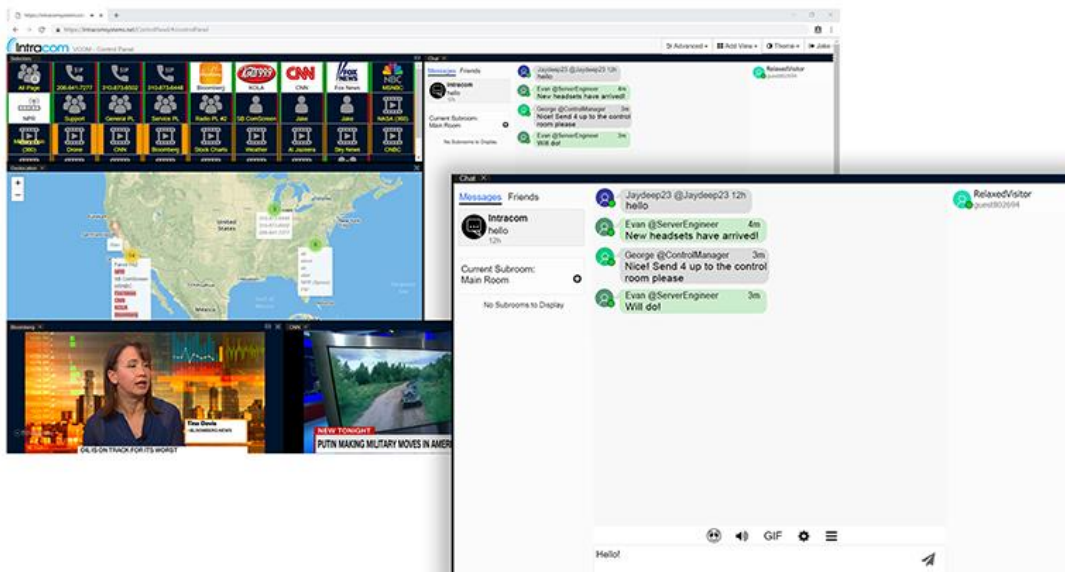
https://intracomsystems.net/ControlPanel/#/controlPanel

Intracom VCOM - Control Panel

Advanced ▾ Add View ▾ Theme ▾ Jake

Selectors

All Page 206-841-7277 310-873-6502 310-873-6448 Bloomberg KOLA CNN Fox News MSNBC

NPR Support General PL Service PL Radio PL #2 SB ComGreen Jake Jake NASA (360)

Drone CNN Bloomberg Stock Charts Weather Al Jazeera Sky News CNBC

Geolocation

United States

Bloomberg

Tina Davis BLOOMBERG NEWS

OIL IS ON TRACK FOR ITS WORST

CNN

NEW TONIGHT

PUTIN MAKING MILITARY MOVES IN AMER

Chat

Messages Friends

Intracom
hello
12h

Current Subroom:
Main Room

No Subrooms to Display

Jaydeep23 @Jaydeep23 12h
hello

Evan @ServerEngineer 4m
New headsets have arrived!

George @ControlManager 3m
Nice! Send 4 up to the control room please

Evan @ServerEngineer 3m
Will do!

RelaxedVisitor
guest802694

GIF

Hello!